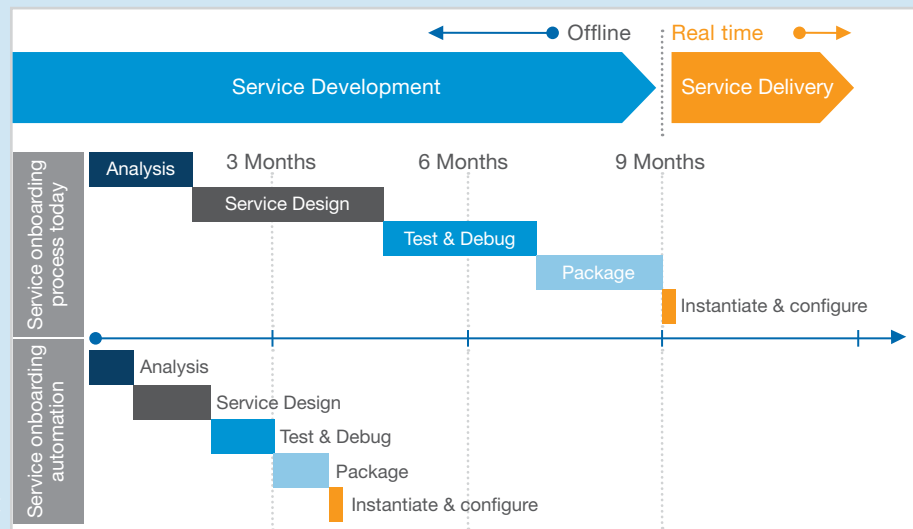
Offline
Real time
Service Development
Service Delivery

Service onboarding process today
Analysis
3 Months
6 Months
9 Months
Service Design
Test & Debug
Package
Instantiate & configure

Service onboarding automation
Analysis
Service Design
Test & Debug
Package
Instantiate & configure